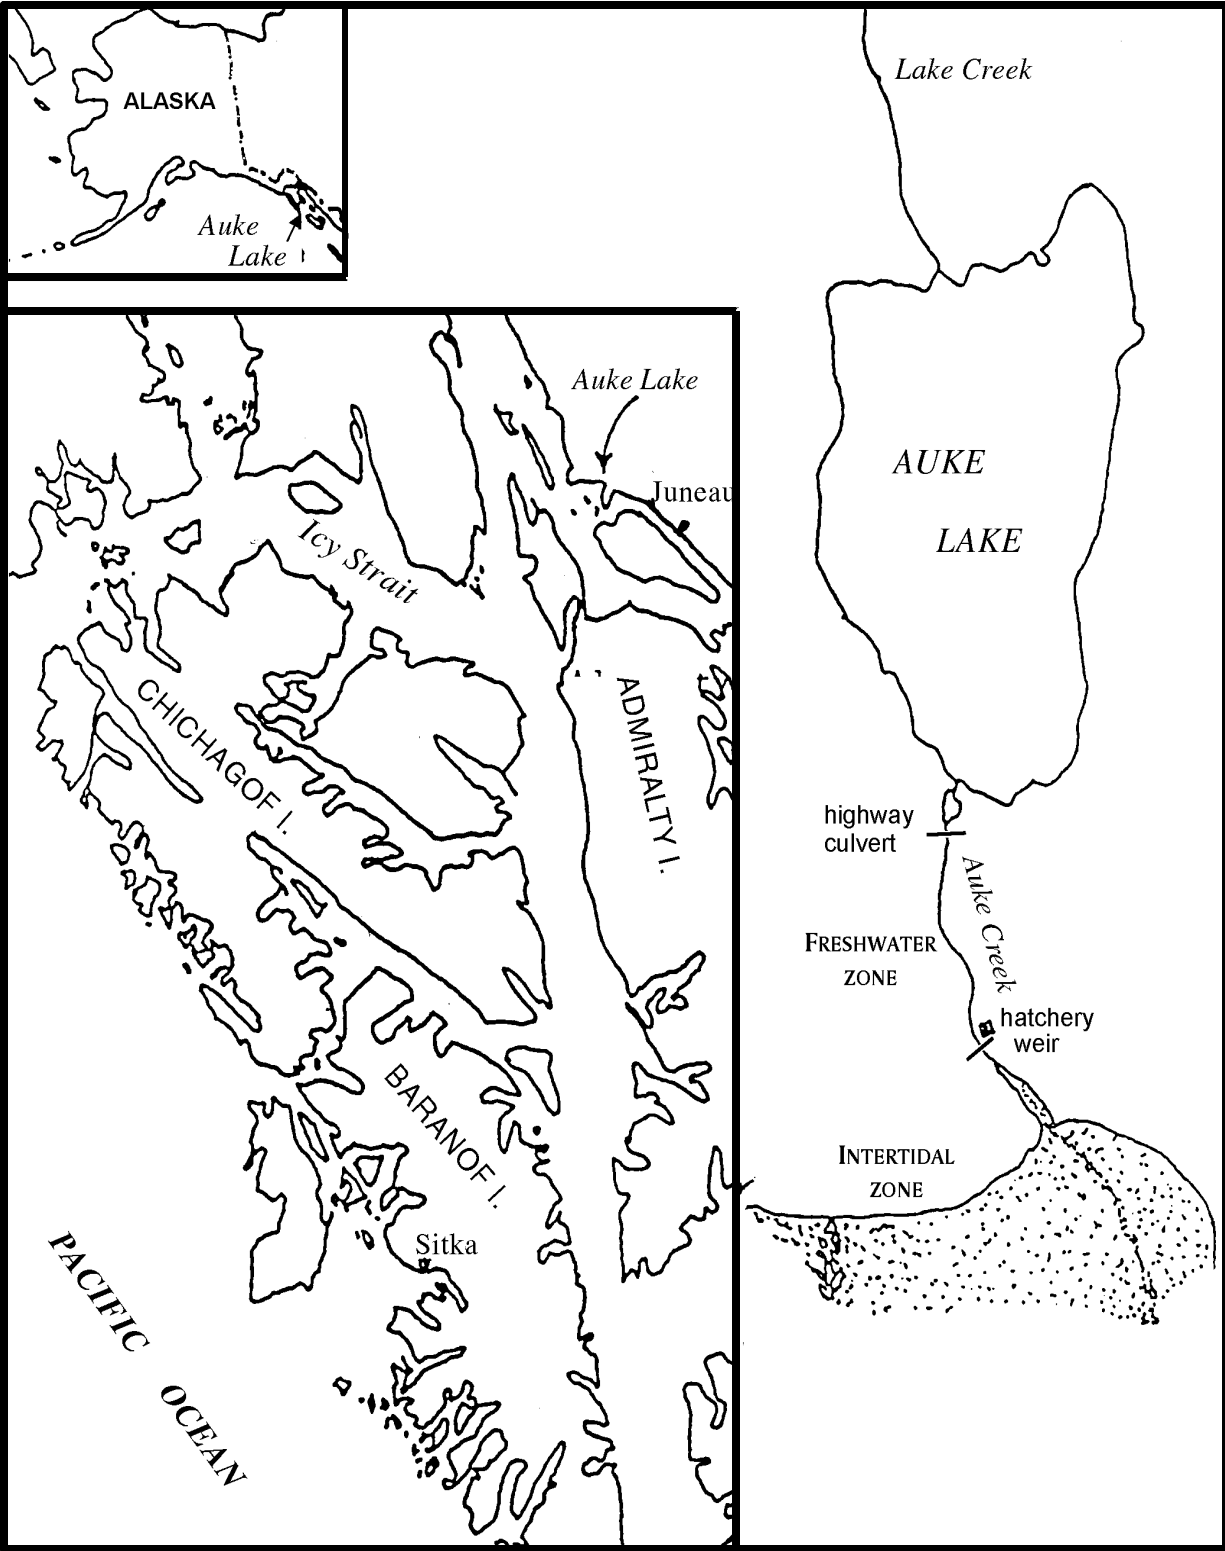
ALASKA

Auke Lake

Auke Lake

Juneau

Icy Strait

CHICHAGOF I.

ADMIRALTY I.

BARANOF I.

Sitka

PACIFIC OCEAN

Lake Creek

AUKE LAKE

highway culvert

Auke Creek

FRESHWATER ZONE

hatchery weir

INTERTIDAL ZONE